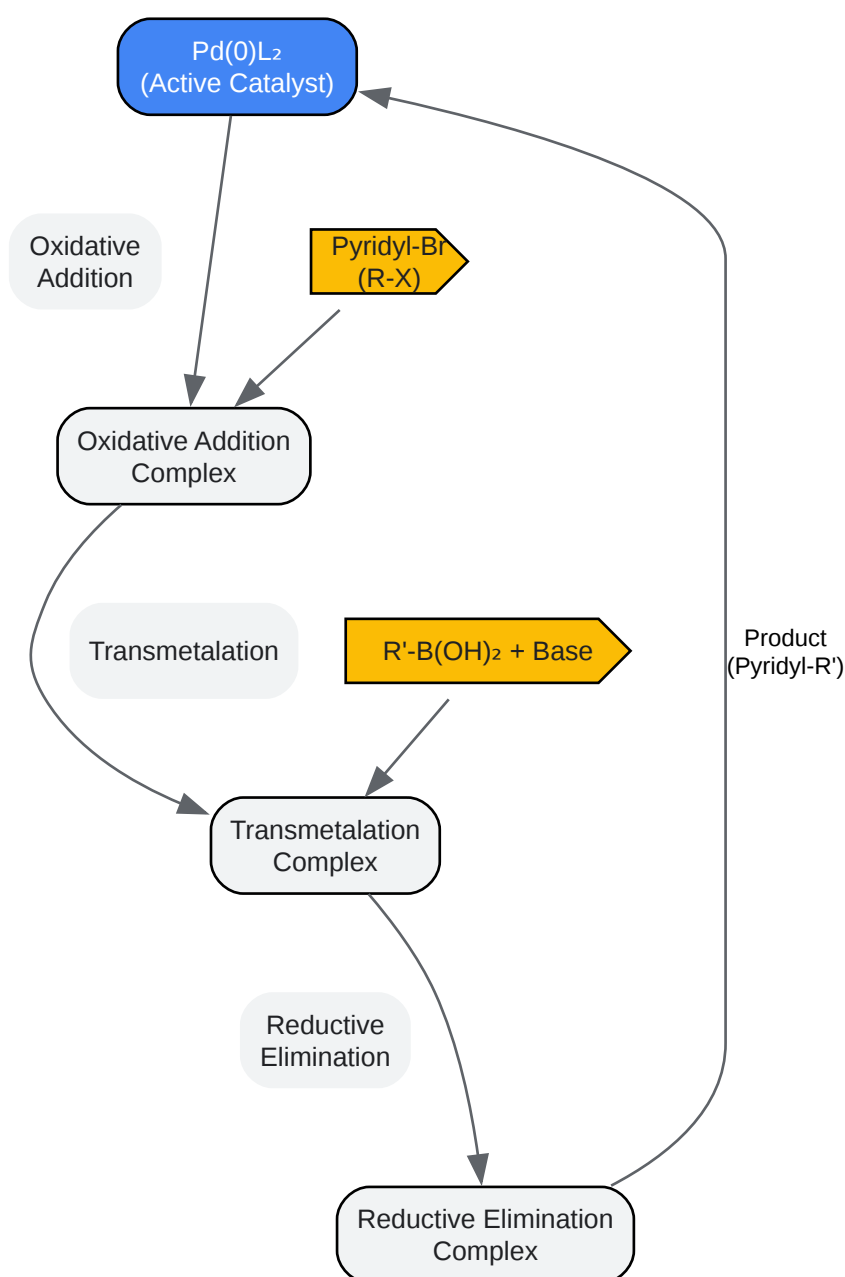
$Pd(0)L_2$
(Active Catalyst)

Oxidative Addition

Pyridyl-Br
(R-X)

Oxidative Addition Complex

Transmetalation

$R'-B(OH)_2$ + Base

Product
(Pyridyl-R')

Transmetalation Complex

Reductive Elimination

Reductive Elimination Complex